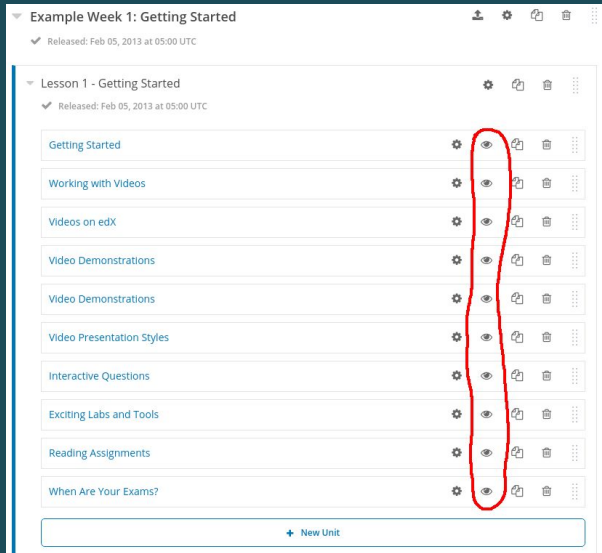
Example Week 1: Getting Started

Released: Feb 05, 2013 at 05:00 UTC

Lesson 1 - Getting Started

Released: Feb 05, 2013 at 05:00 UTC

Getting Started

Working with Videos

Videos on edX

Video Demonstrations

Video Demonstrations

Video Presentation Styles

Interactive Questions

Exciting Labs and Tools

Reading Assignments

When Are Your Exams?

+ New Unit